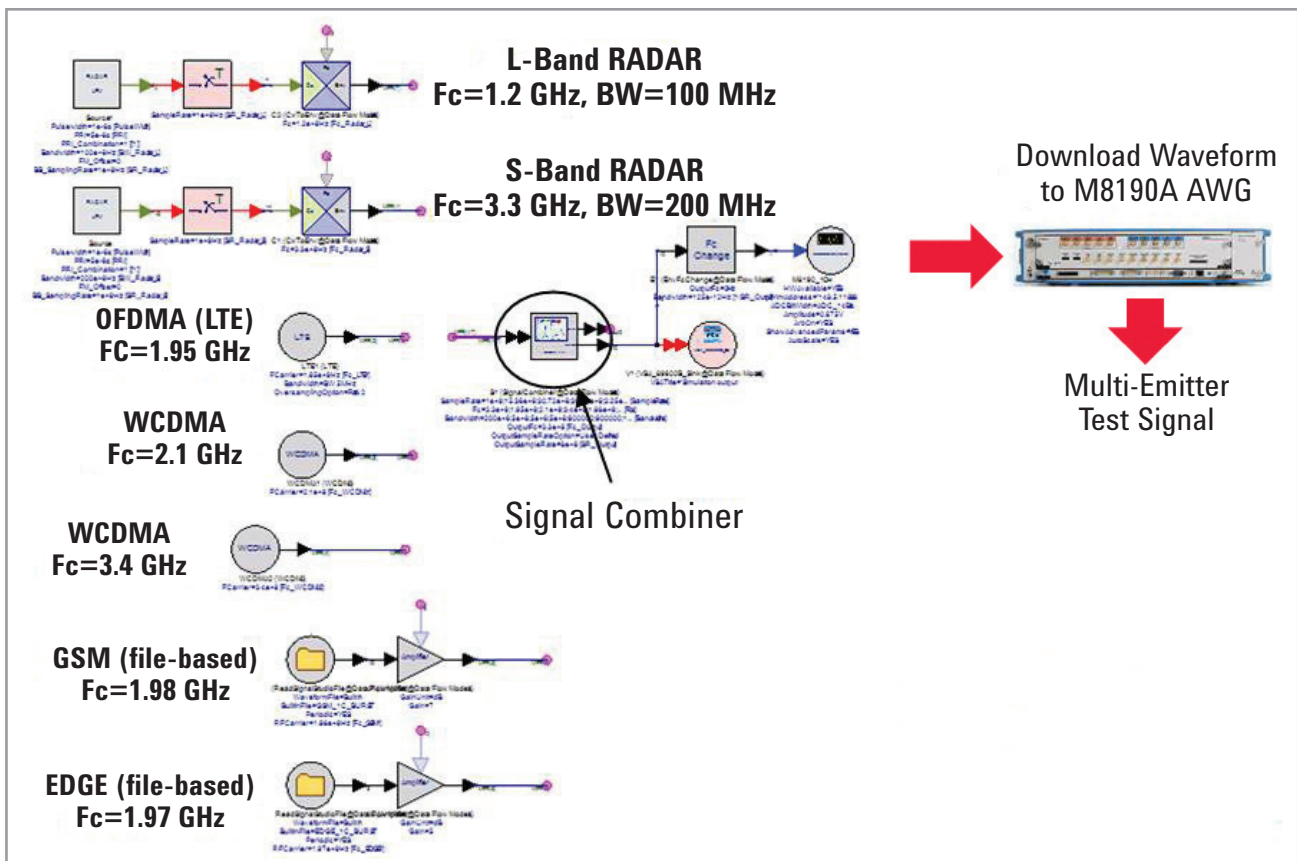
L-Band RADAR
Fc=1.2 GHz, BW=100 MHz

S-Band RADAR
Fc=3.3 GHz, BW=200 MHz

Download Waveform to M8190A AWG

OFDMA (LTE)
FC=1.95 GHz

Fc Change

Multi-Emitter Test Signal

WCDMA
Fc=2.1 GHz

Signal Combiner

WCDMA
Fc=3.4 GHz

GSM (file-based)
Fc=1.98 GHz

EDGE (file-based)
Fc=1.97 GHz